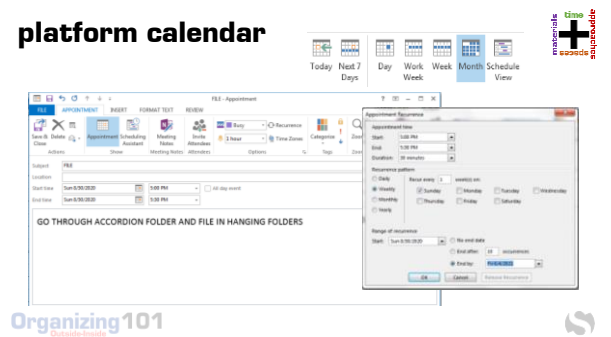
platform calendar

Today Next 7 Days Day Work Week Week Month Schedule View

time
materials
spaces
approaches

FILE APPOINTMENT INSERT FORMAT TEXT REVIEW

FILE - Appointment

Save & Close Delete Appointment Scheduling Assistant Meeting Notes Invite Attendees Busy Recurrence 0 hours Time Zones Categorize Zoom

Actions Show Meeting Notes Attendees Options Tags Zoom

Subject FILE
Location
Start time Sun 6/30/2020 5:00 PM All day event
End time Sun 6/30/2020 5:00 PM

GO THROUGH ACCORDION FOLDER AND FILE IN HANGING FOLDERS

Appointment Recurrence

Appointment time
Start: 5:00 PM
End: 5:30 PM
Duration: 30 minutes

Recurrence pattern
Daily Recur every 1 week(s) on:
Weekly Sunday Monday Tuesday Wednesday
Monthly Thursday Friday Saturday
Yearly

Range of recurrence
Start: Sun 6/30/2020 No end date
End after: 10 occurrences
End by: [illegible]

OK Cancel Remove Recurrence

Organizing101
Outside-Inside